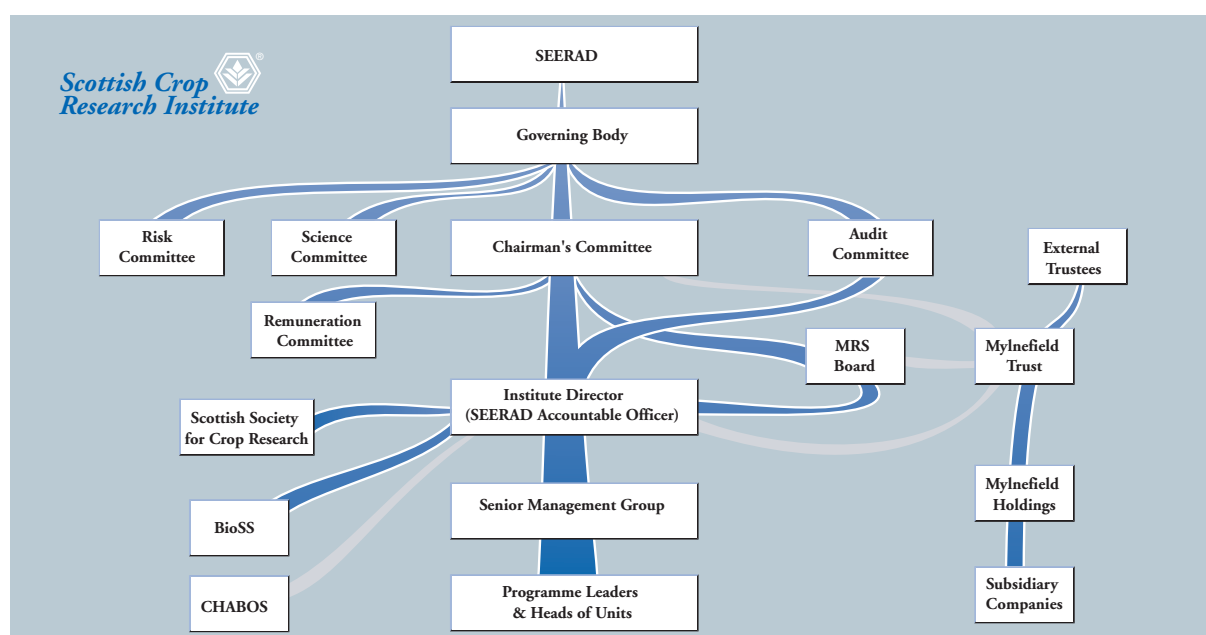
Scottish Crop Research Institute

SEERAD

Governing Body

Risk Committee

Science Committee

Chairman's Committee

Audit Committee

External Trustees

Remuneration Committee

MRS Board

Mylnefield Trust

Scottish Society for Crop Research

Institute Director (SEERAD Accountable Officer)

Mylnefield Holdings

BioSS

Senior Management Group

CHABOS

Programme Leaders & Heads of Units

Subsidiary Companies